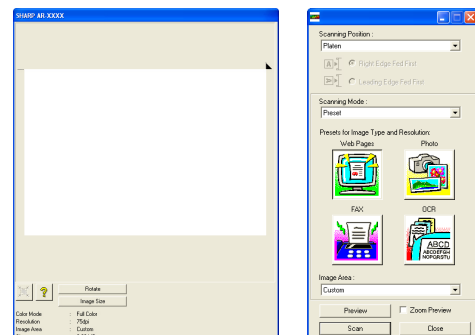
SHARP AR-XXXX

Rotate

Image Size

Color Mode : Full Color
Resolution : 75dpi
Image Area : Custom

Scanning Position :
Platen
Right Edge Feed First
Leading Edge Feed First

Scanning Mode :
Preset

Presets for Image Type and Resolution:
Web Pages
Photo
FAX
OCR
ABCD
ABCDEFGHI
NOPQRSTU

Image Area :
Custom

Preview
Zoom Preview
Scan
Close